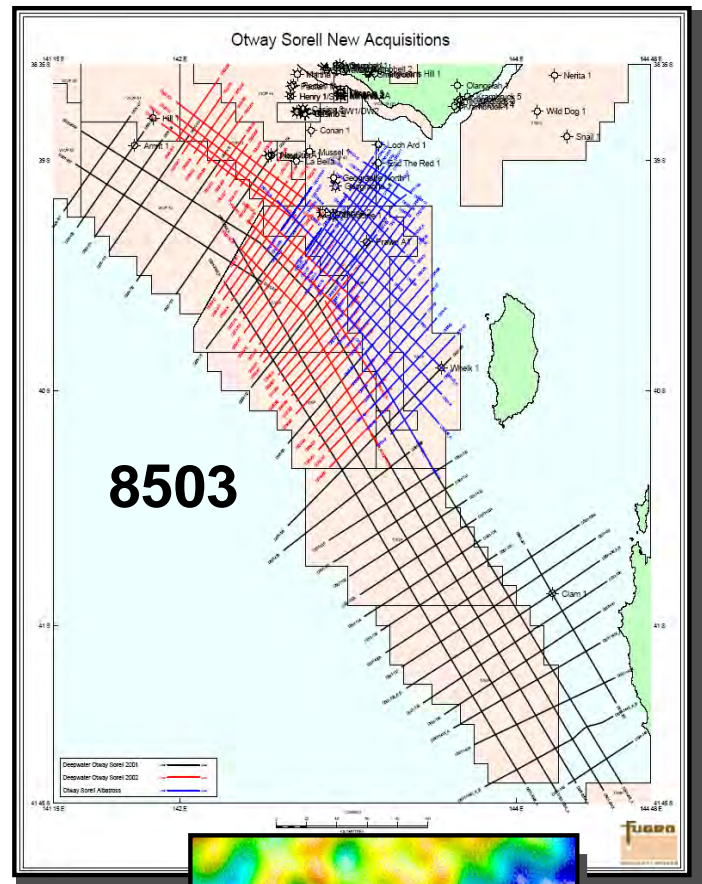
Otway Sorell New Acquisitions

141 15 E
142 E
144 E
144 45 E
38 35 S
39 S
40 S
41 S
41 45 S

Nerita 1
Olangolah
Wild Dog 1
Snail 1
Hill 1
Amrit 1
Conan 1
Loch Ard 1
Mussel
La Bella
Triton
Wherk 1
Clam 1

8503

Deepwater Otway Sorell 2001
Deepwater Otway Sorell 2002
Otway Sorell Albatross

Fugro